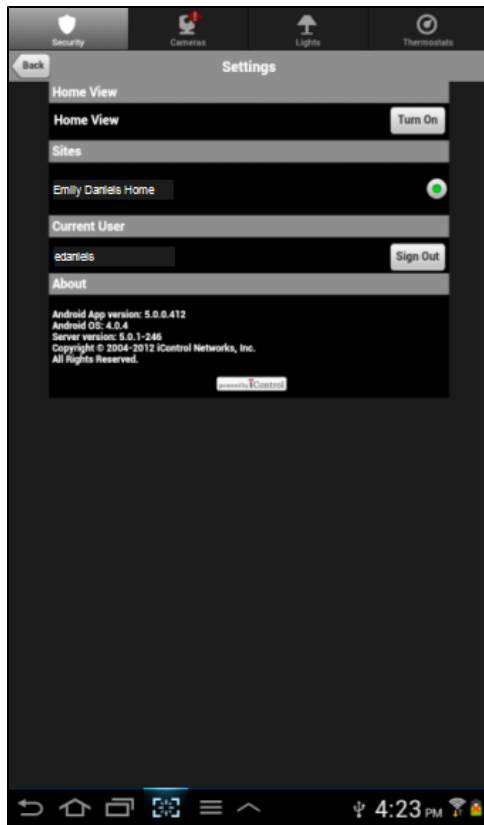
Security Cameras Lights Thermostats

Back

Settings

Home View

Home View

Turn On

Sites

Emily Daniels Home

Current User

edaniels

Sign Out

About

Android App version: 5.0.0.412
Android OS: 4.0.4
Server version: 5.0.1-246
Copyright © 2004-2012 iControl Networks, Inc.
All Rights Reserved.

powered by iControl

4:23 PM